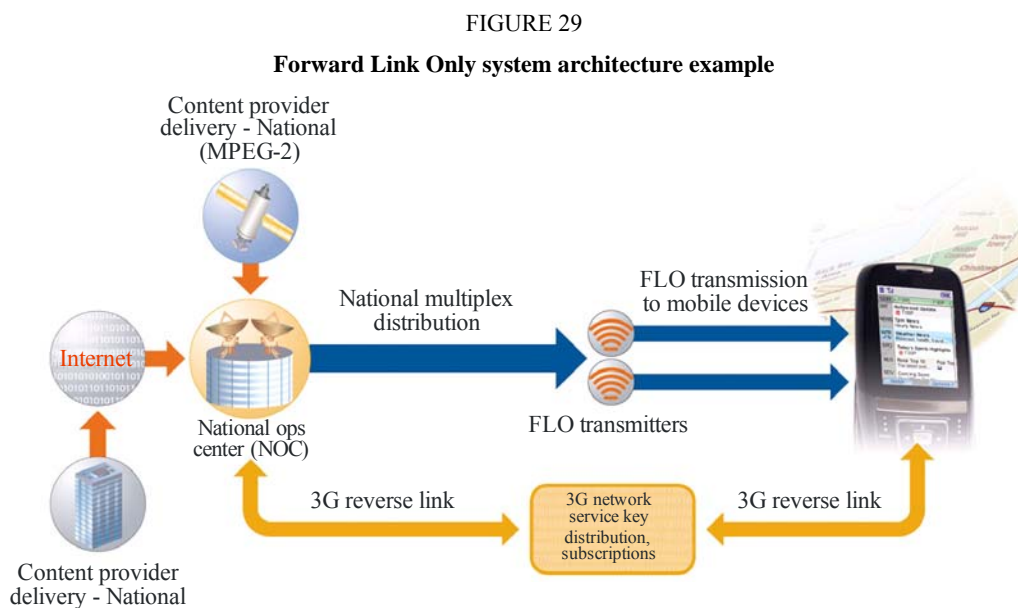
FIGURE 29

Forward Link Only system architecture example

Content provider delivery - National (MPEG-2)

Internet

National ops center (NOC)

National multiplex distribution

FLO transmission to mobile devices

FLO transmitters

3G reverse link

3G network service key distribution, subscriptions

3G reverse link

Content provider delivery - National